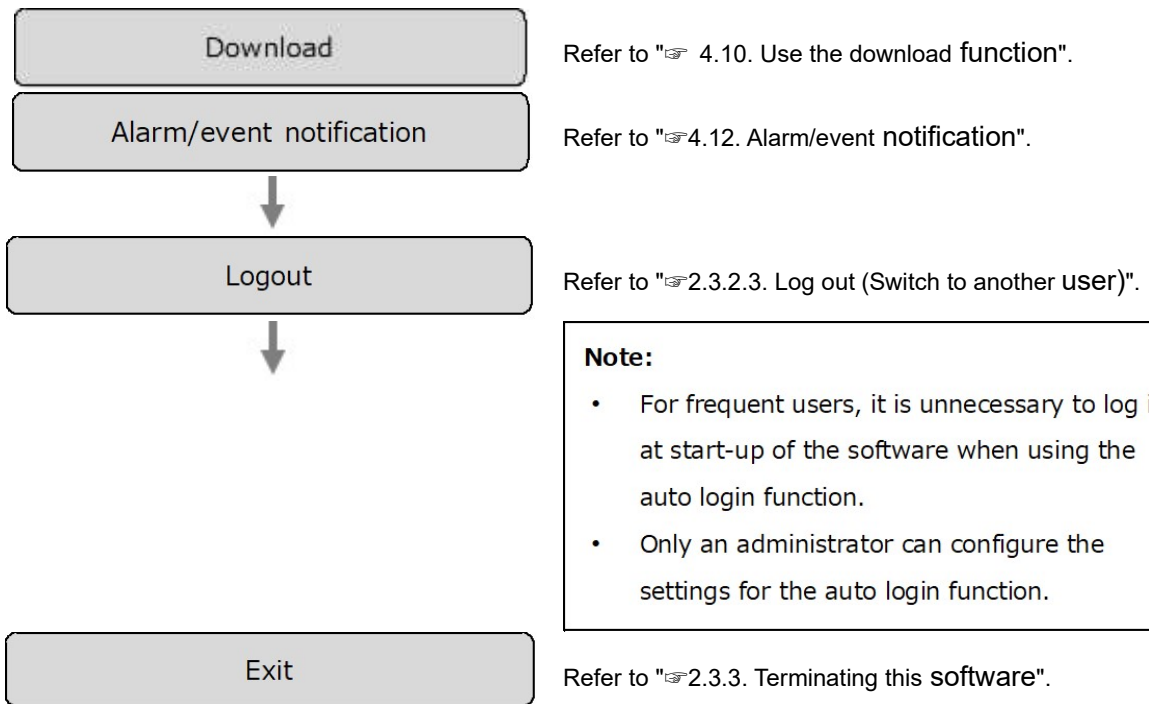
Download

Refer to "☞ 4.10. Use the download function".

Alarm/event notification

Refer to "☞4.12. Alarm/event notification".

Logout

Refer to "☞2.3.2.3. Log out (Switch to another user)".

Note:

- For frequent users, it is unnecessary to log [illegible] at start-up of the software when using the auto login function.
- Only an administrator can configure the settings for the auto login function.

Exit

Refer to "☞2.3.3. Terminating this software".